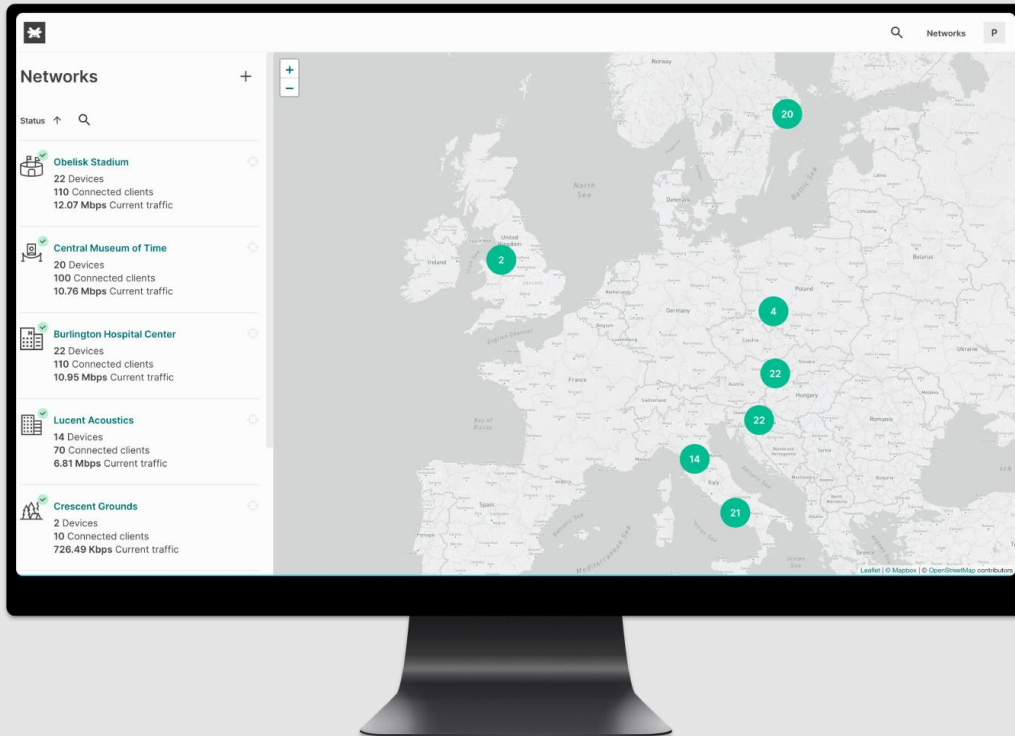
Networks P

Networks +

Status ↑

Obelisk Stadium
22 Devices
110 Connected clients
12.07 Mbps Current traffic

Central Museum of Time
20 Devices
100 Connected clients
10.76 Mbps Current traffic

Burlington Hospital Center
22 Devices
110 Connected clients
10.95 Mbps Current traffic

Lucent Acoustics
14 Devices
70 Connected clients
6.81 Mbps Current traffic

Crescent Grounds
2 Devices
10 Connected clients
726.49 Kbps Current traffic

+
−

Norway
North Sea
Denmark
Baltic Sea
United Kingdom
Ireland
Belarus
Poland
Germany
Belgium
Czechia
Ukraine
Slovakia
France
Austria
Hungary
Switzerland
Romania
Bay of Biscay
Italy
Serbia
Bulgaria
Spain
Portugal
Greece

20
2
4
22
22
14
21

Leaflet | © Mapbox | © OpenStreetMap contributors